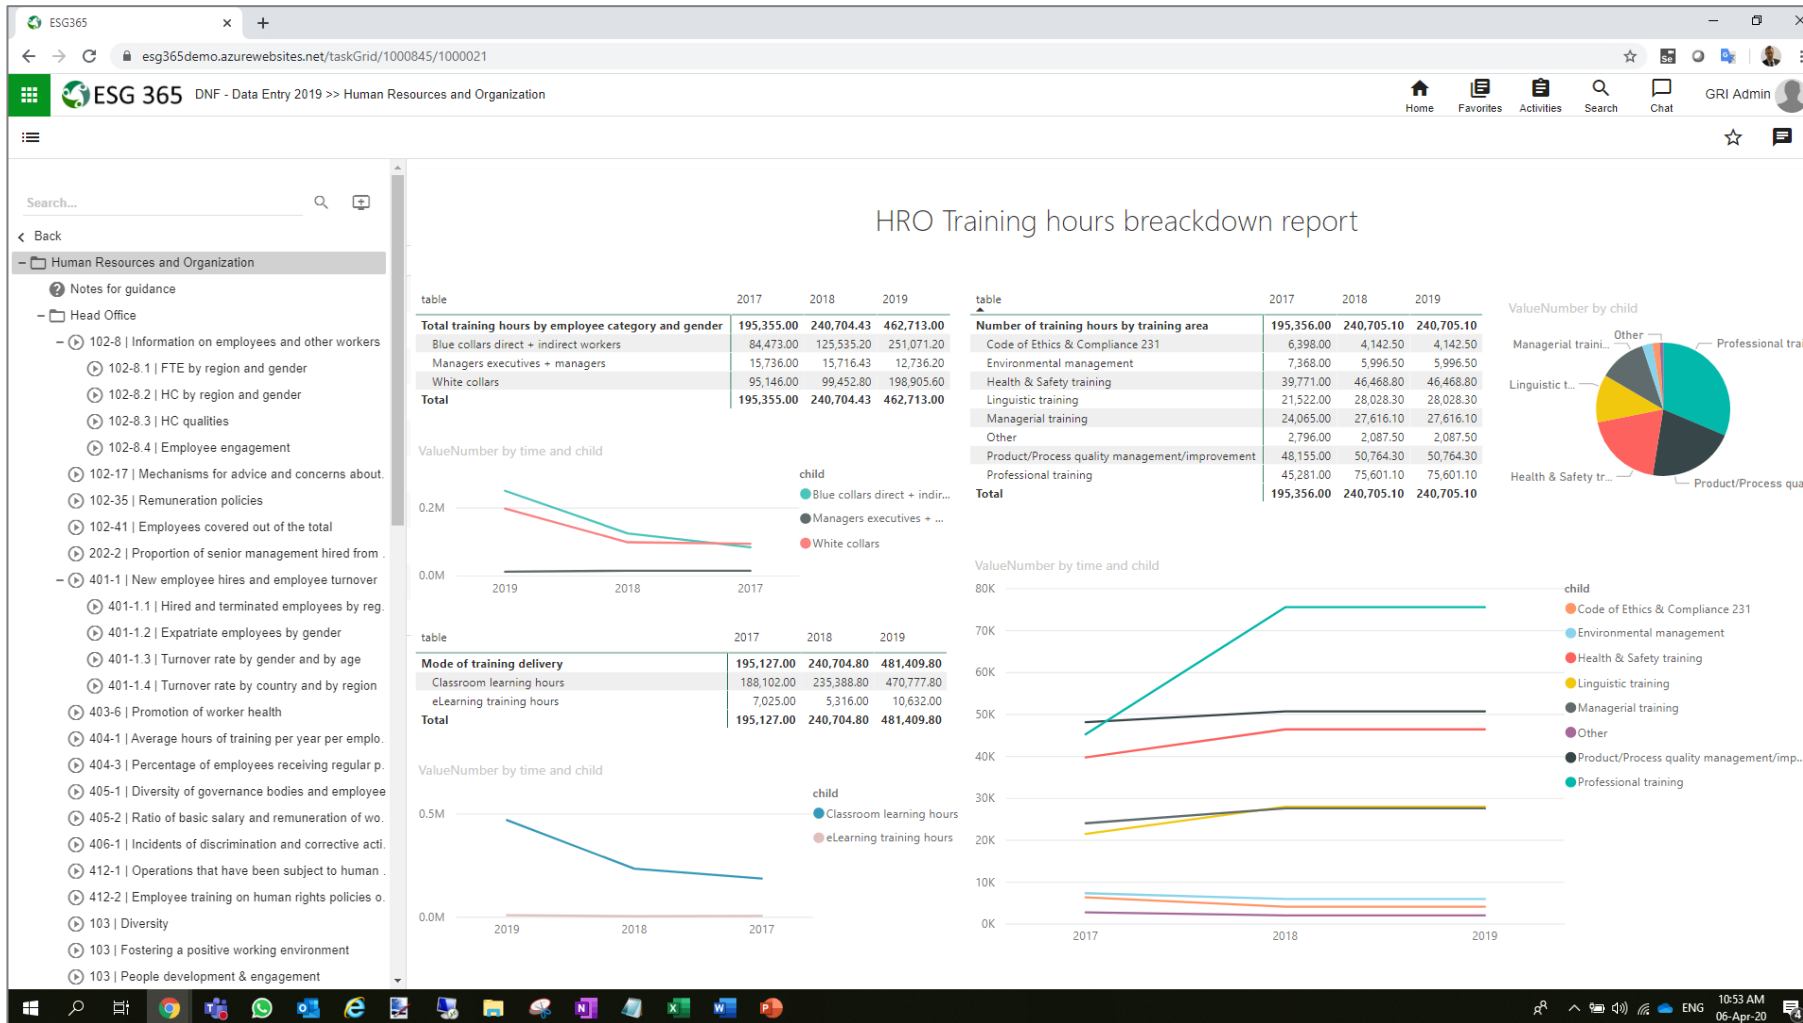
ESG365

esg365demo.azurewebsites.net/taskGrid/1000845/1000021

ESG 365 DNF - Data Entry 2019 >> Human Resources and Organization

Home Favorites Activities Search Chat GRI Admin

Search...

Back

Human Resources and Organization
Notes for guidance
Head Office
102-8 | Information on employees and other workers
102-8.1 | FTE by region and gender
102-8.2 | HC by region and gender
102-8.3 | HC qualities
102-8.4 | Employee engagement
102-17 | Mechanisms for advice and concerns about.
102-35 | Remuneration policies
102-41 | Employees covered out of the total
202-2 | Proportion of senior management hired from .
401-1 | New employee hires and employee turnover
401-1.1 | Hired and terminated employees by reg.
401-1.2 | Expatriate employees by gender
401-1.3 | Turnover rate by gender and by age
401-1.4 | Turnover rate by country and by region
403-6 | Promotion of worker health
404-1 | Average hours of training per year per emplo.
404-3 | Percentage of employees receiving regular p.
405-1 | Diversity of governance bodies and employee
405-2 | Ratio of basic salary and remuneration of wo.
406-1 | Incidents of discrimination and corrective acti.
412-1 | Operations that have been subject to human .
412-2 | Employee training on human rights policies o.
103 | Diversity
103 | Fostering a positive working environment
103 | People development & engagement

HRO Training hours breackdown report

| table | 2017 | 2018 | 2019 |
|---|---|---|---|
| Total training hours by employee category and gender | 195,355.00 | 240,704.43 | 462,713.00 |
| Blue collars direct + indirect workers | 84,473.00 | 125,535.20 | 251,071.20 |
| Managers executives + managers | 15,736.00 | 15,716.43 | 12,736.20 |
| White collars | 95,146.00 | 99,452.80 | 198,905.60 |
| Total | 195,355.00 | 240,704.43 | 462,713.00 |

| table | 2017 | 2018 | 2019 |
|---|---|---|---|
| Number of training hours by training area | 195,356.00 | 240,705.10 | 240,705.10 |
| Code of Ethics & Compliance 231 | 6,398.00 | 4,142.50 | 4,142.50 |
| Environmental management | 7,368.00 | 5,996.50 | 5,996.50 |
| Health & Safety training | 39,771.00 | 46,468.80 | 46,468.80 |
| Linguistic training | 21,522.00 | 28,028.30 | 28,028.30 |
| Managerial training | 24,065.00 | 27,616.10 | 27,616.10 |
| Other | 2,796.00 | 2,087.50 | 2,087.50 |
| Product/Process quality management/improvement | 48,155.00 | 50,764.30 | 50,764.30 |
| Professional training | 45,281.00 | 75,601.10 | 75,601.10 |
| Total | 195,356.00 | 240,705.10 | 240,705.10 |

ValueNumber by child
Managerial traini... Other Professional tra Linguistic t... Health & Safety tr... Product/Process qua

ValueNumber by time and child
0.2M 0.0M 2019 2018 2017
child
Blue collars direct + indir...
Managers executives + ...
White collars

| table | 2017 | 2018 | 2019 |
|---|---|---|---|
| Mode of training delivery | 195,127.00 | 240,704.80 | 481,409.80 |
| Classroom learning hours | 188,102.00 | 235,388.80 | 470,777.80 |
| eLearning training hours | 7,025.00 | 5,316.00 | 10,632.00 |
| Total | 195,127.00 | 240,704.80 | 481,409.80 |

ValueNumber by time and child
0.5M 0.0M 2019 2018 2017
child
Classroom learning hours
eLearning training hours

ValueNumber by time and child
80K 70K 60K 50K 40K 30K 20K 10K 0K
2017 2018 2019
child
Code of Ethics & Compliance 231
Environmental management
Health & Safety training
Linguistic training
Managerial training
Other
Product/Process quality management/imp...
Professional training

ENG 10:53 AM 06-Apr-20